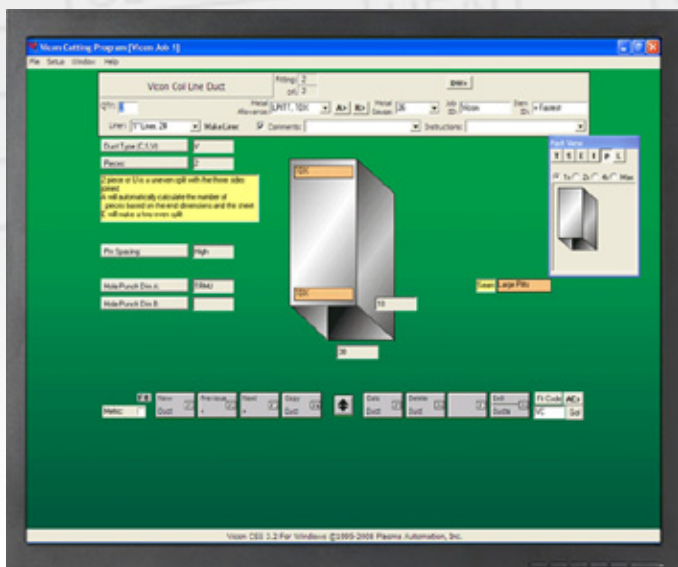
Vicon Cutting Program [Vicon Job 1]

File Setup Window Help

Vicon Coil Line Duct

Fitting: 2

Of: 2

QTY: 1

Metal Allowance: UNIT, 10X

A> B>

Metal Gauge: 26

Job ID: Vicon

Item ID: Fastest

Liner: 1" Liner, 28

Make Liner

Comments:

Instructions:

Duct Type (C,S,V): V

Pieces: 2

2 piece or U is a uneven split with the three sides joined
A will automatically calculate the number of pieces based on the end dimensions and the sheet
E will make a two even split

Pin Spacing: High

Hole/Punch Dim A: TRAIL

Hole/Punch Dim B:

10

30

Seam: Large Pitts

Metric

View Duct

Previous

Next

Copy Duct

Calc Duct

Delete Duct

Exit Suite

Fit Code

VC

Vicon CSS 3.2 For Windows ©1995-2006 Plasma Automation, Inc.